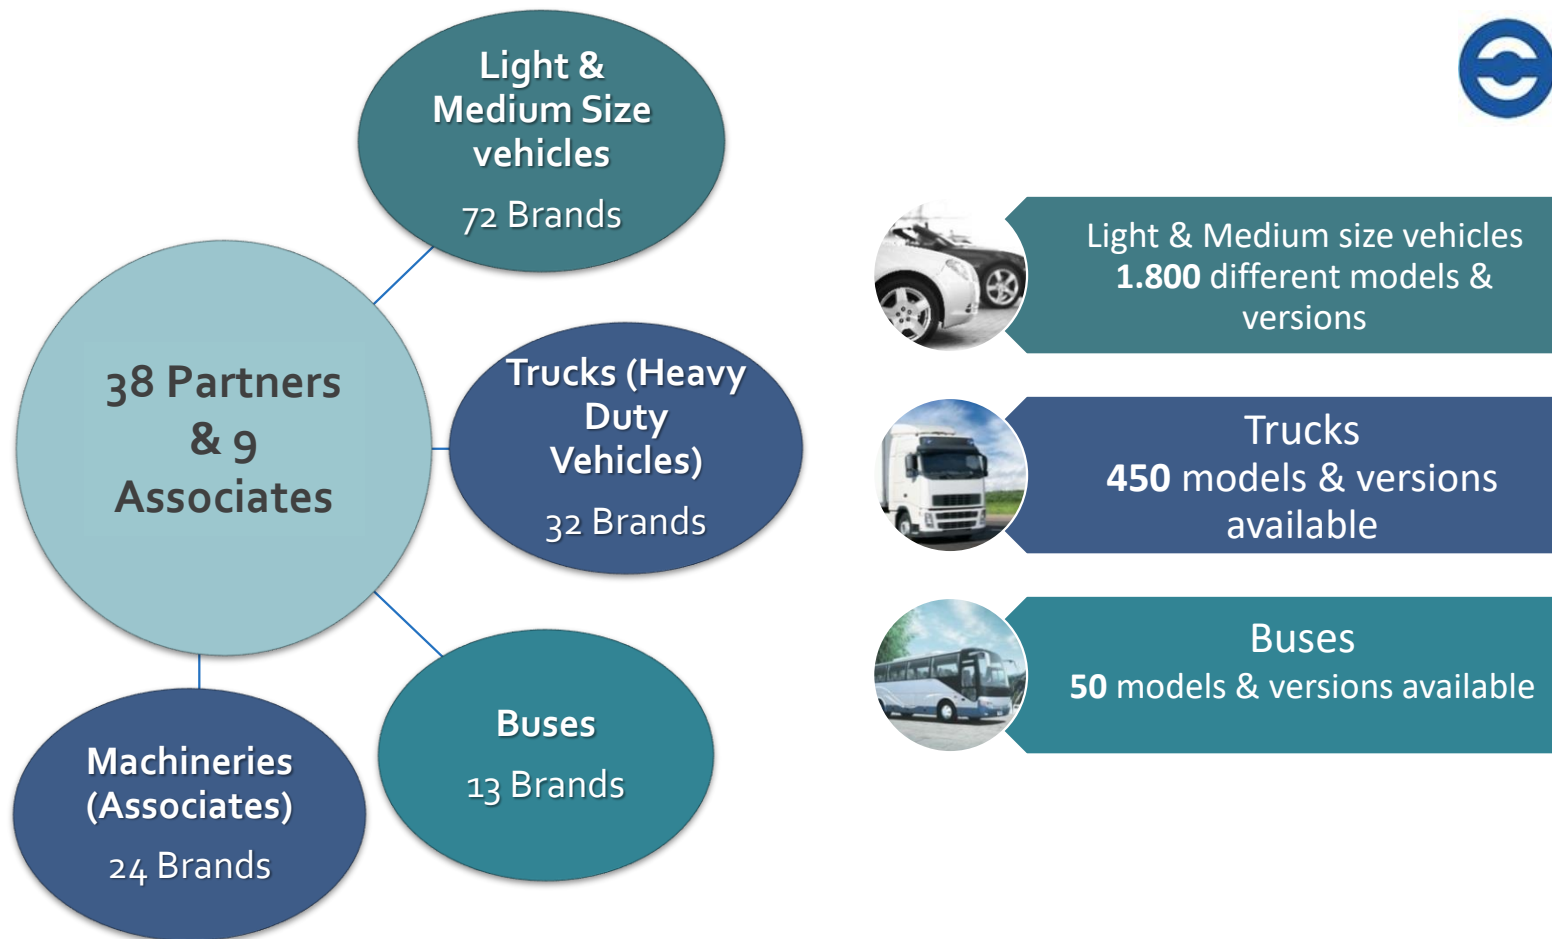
Light & Medium Size vehicles
72 Brands

38 Partners & 9 Associates

Trucks (Heavy Duty Vehicles)
32 Brands

Machineries (Associates)
24 Brands

Buses
13 Brands

Light & Medium size vehicles
1.800 different models & versions

Trucks
450 models & versions available

Buses
50 models & versions available